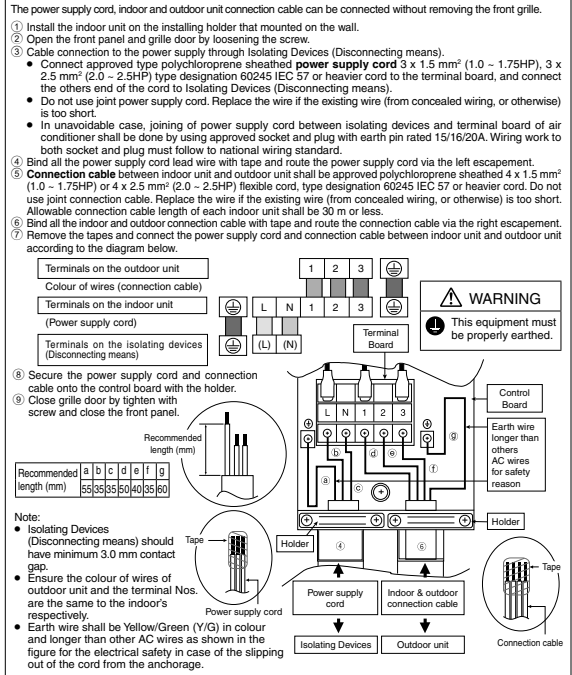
The power supply cord, indoor and outdoor unit connection cable can be connected without removing the front grille.

① Install the indoor unit on the installing holder that mounted on the wall.
② Open the front panel and grille door by loosening the screw.
③ Cable connection to the power supply through Isolating Devices (Disconnecting means).
• Connect approved type polychloroprene sheathed **power supply cord** 3 x 1.5 mm$^2$ (1.0 ~ 1.75HP), 3 x 2.5 mm$^2$ (2.0 ~ 2.5HP) type designation 60245 IEC 57 or heavier cord to the terminal board, and connect the others end of the cord to Isolating Devices (Disconnecting means).
• Do not use joint power supply cord. Replace the wire if the existing wire (from concealed wiring, or otherwise) is too short.
• In unavoidable case, joining of power supply cord between isolating devices and terminal board of air conditioner shall be done by using approved socket and plug with earth pin rated 15/16/20A. Wiring work to both socket and plug must follow to national wiring standard.
④ Bind all the power supply cord lead wire with tape and route the power supply cord via the left escapement.
⑤ **Connection cable** between indoor unit and outdoor unit shall be approved polychloroprene sheathed 4 x 1.5 mm$^2$ (1.0 ~ 1.75HP) or 4 x 2.5 mm$^2$ (2.0 ~ 2.5HP) flexible cord, type designation 60245 IEC 57 or heavier cord. Do not use joint connection cable. Replace the wire if the existing wire (from concealed wiring, or otherwise) is too short. Allowable connection cable length of each indoor unit shall be 30 m or less.
⑥ Bind all the indoor and outdoor connection cable with tape and route the connection cable via the right escapement.
⑦ Remove the tapes and connect the power supply cord and connection cable between indoor unit and outdoor unit according to the diagram below.

Terminals on the outdoor unit
Colour of wires (connection cable)
Terminals on the indoor unit
(Power supply cord)
Terminals on the isolating devices (Disconnecting means)

1 2 3 ⏚
⏚ L N 1 2 3
⏚ (L) (N)

⚠ WARNING
This equipment must be properly earthed.

Terminal Board

⑧ Secure the power supply cord and connection cable onto the control board with the holder.
⑨ Close grille door by tighten with screw and close the front panel.

Recommended length (mm)

| Recommended length (mm) | a | b | c | d | e | f | g |
|---|---|---|---|---|---|---|---|
| | 55 | 35 | 35 | 50 | 40 | 35 | 60 |

L N 1 2 3
a b c d e f g

Control Board

Earth wire longer than others AC wires for safety reason

Holder
Holder
④ ⑥

Note:
• Isolating Devices (Disconnecting means) should have minimum 3.0 mm contact gap.
• Ensure the colour of wires of outdoor unit and the terminal Nos. are the same to the indoor's respectively.
• Earth wire shall be Yellow/Green (Y/G) in colour and longer than other AC wires as shown in the figure for the electrical safety in case of the slipping out of the cord from the anchorage.

Tape
Power supply cord

Power supply cord
Indoor & outdoor connection cable
Isolating Devices
Outdoor unit

Tape
Connection cable